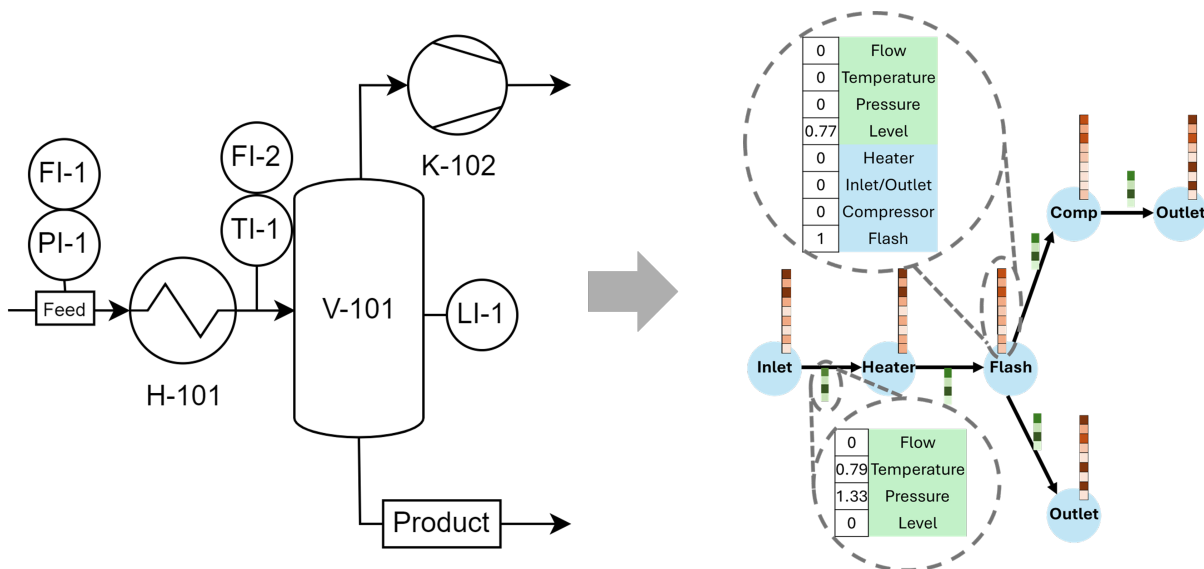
FI-1

PI-1

Feed

H-101

FI-2

TI-1

V-101

LI-1

K-102

Product

| 0 | Flow |
|---|---|
| 0 | Temperature |
| 0 | Pressure |
| 0.77 | Level |
| 0 | Heater |
| 0 | Inlet/Outlet |
| 0 | Compressor |
| 1 | Flash |

Comp

Outlet

Inlet

Heater

Flash

Outlet

| 0 | Flow |
|---|---|
| 0.79 | Temperature |
| 1.33 | Pressure |
| 0 | Level |